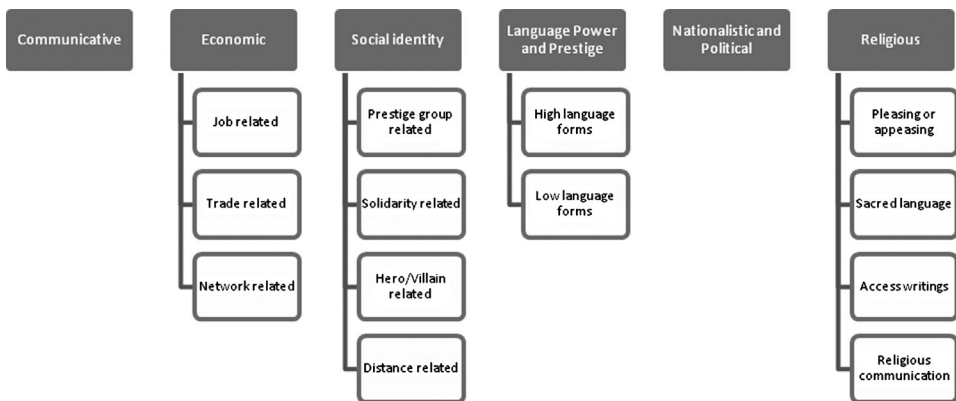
Communicative

Economic

Job related

Trade related

Network related

Social identity

Prestige group related

Solidarity related

Hero/Villain related

Distance related

Language Power and Prestige

High language forms

Low language forms

Nationalistic and Political

Religious

Pleasing or appeasing

Sacred language

Access writings

Religious communication